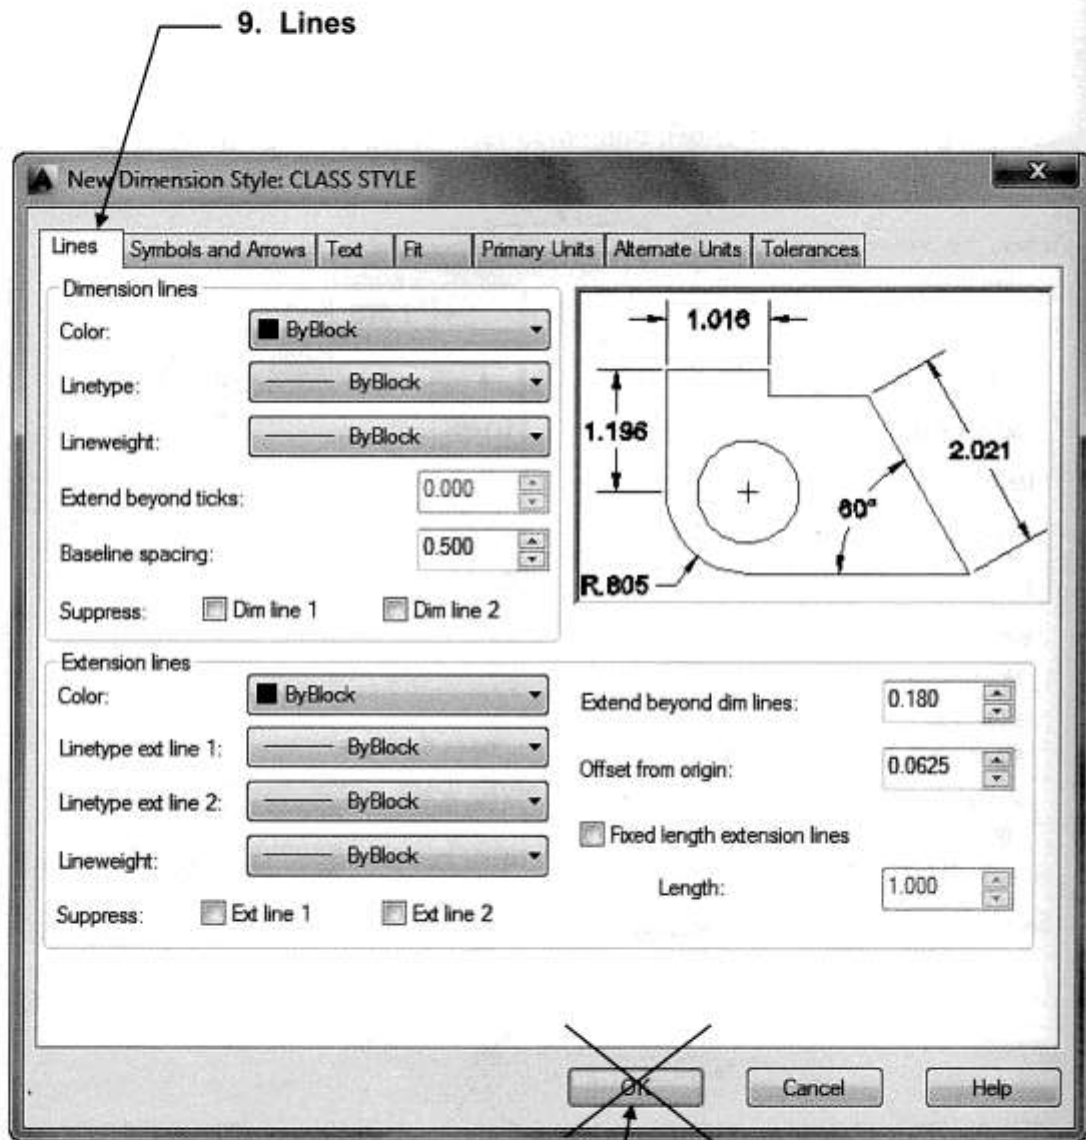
9. Lines

New Dimension Style: CLASS STYLE

Lines | Symbols and Arrows | Text | Fit | Primary Units | Alternate Units | Tolerances

Dimension lines

Color: ByBlock

Linetype: ByBlock

Lineweight: ByBlock

Extend beyond ticks: 0.000

Baseline spacing: 0.500

Suppress: Dim line 1 Dim line 2

1.016

1.196

2.021

60°

R.805

Extension lines

Color: ByBlock

Linetype ext line 1: ByBlock

Linetype ext line 2: ByBlock

Lineweight: ByBlock

Suppress: Ext line 1 Ext line 2

Extend beyond dim lines: 0.180

Offset from origin: 0.0625

Fixed length extension lines

Length: 1.000

OK Cancel Help